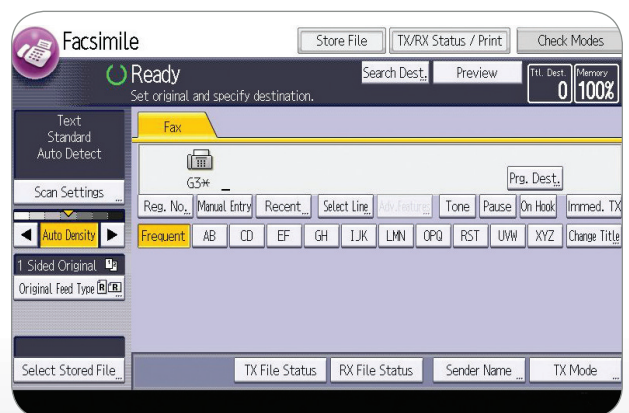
Facsimile

Store File | TX/RX Status / Print | Check Modes

Ready
Set original and specify destination.

Search Dest. | Preview | Ttl. Dest. 0 | Memory 100%

Text
Standard
Auto Detect

Scan Settings

Auto Density

1 Sided Original

Original Feed Type

Fax

G3\*

Prg. Dest.

Reg. No. | Manual Entry | Recent | Select Line | Adv.Features | Tone | Pause | On Hook | Immed. TX

Frequent | AB | CD | EF | GH | IJK | LMN | OPQ | RST | UVW | XYZ | Change Title

Select Stored File | TX File Status | RX File Status | Sender Name | TX Mode